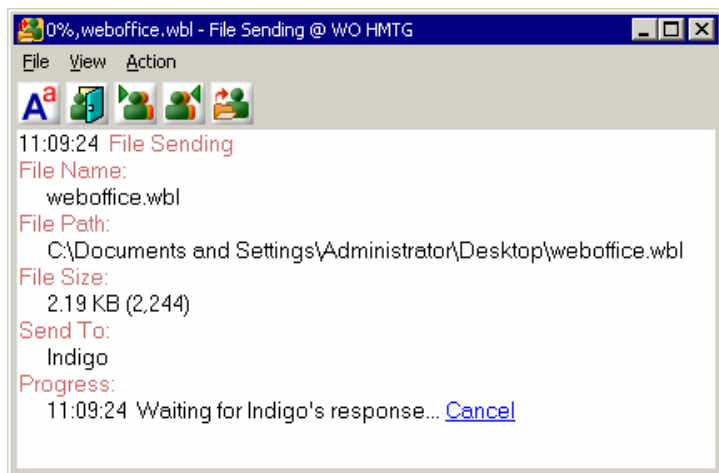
0%,weboffice.wbl - File Sending @ WO HMTG

File View Action

11:09:24 File Sending
File Name:
weboffice.wbl
File Path:
C:\Documents and Settings\Administrator\Desktop\weboffice.wbl
File Size:
2.19 KB (2,244)
Send To:
Indigo
Progress:
11:09:24 Waiting for Indigo's response... Cancel